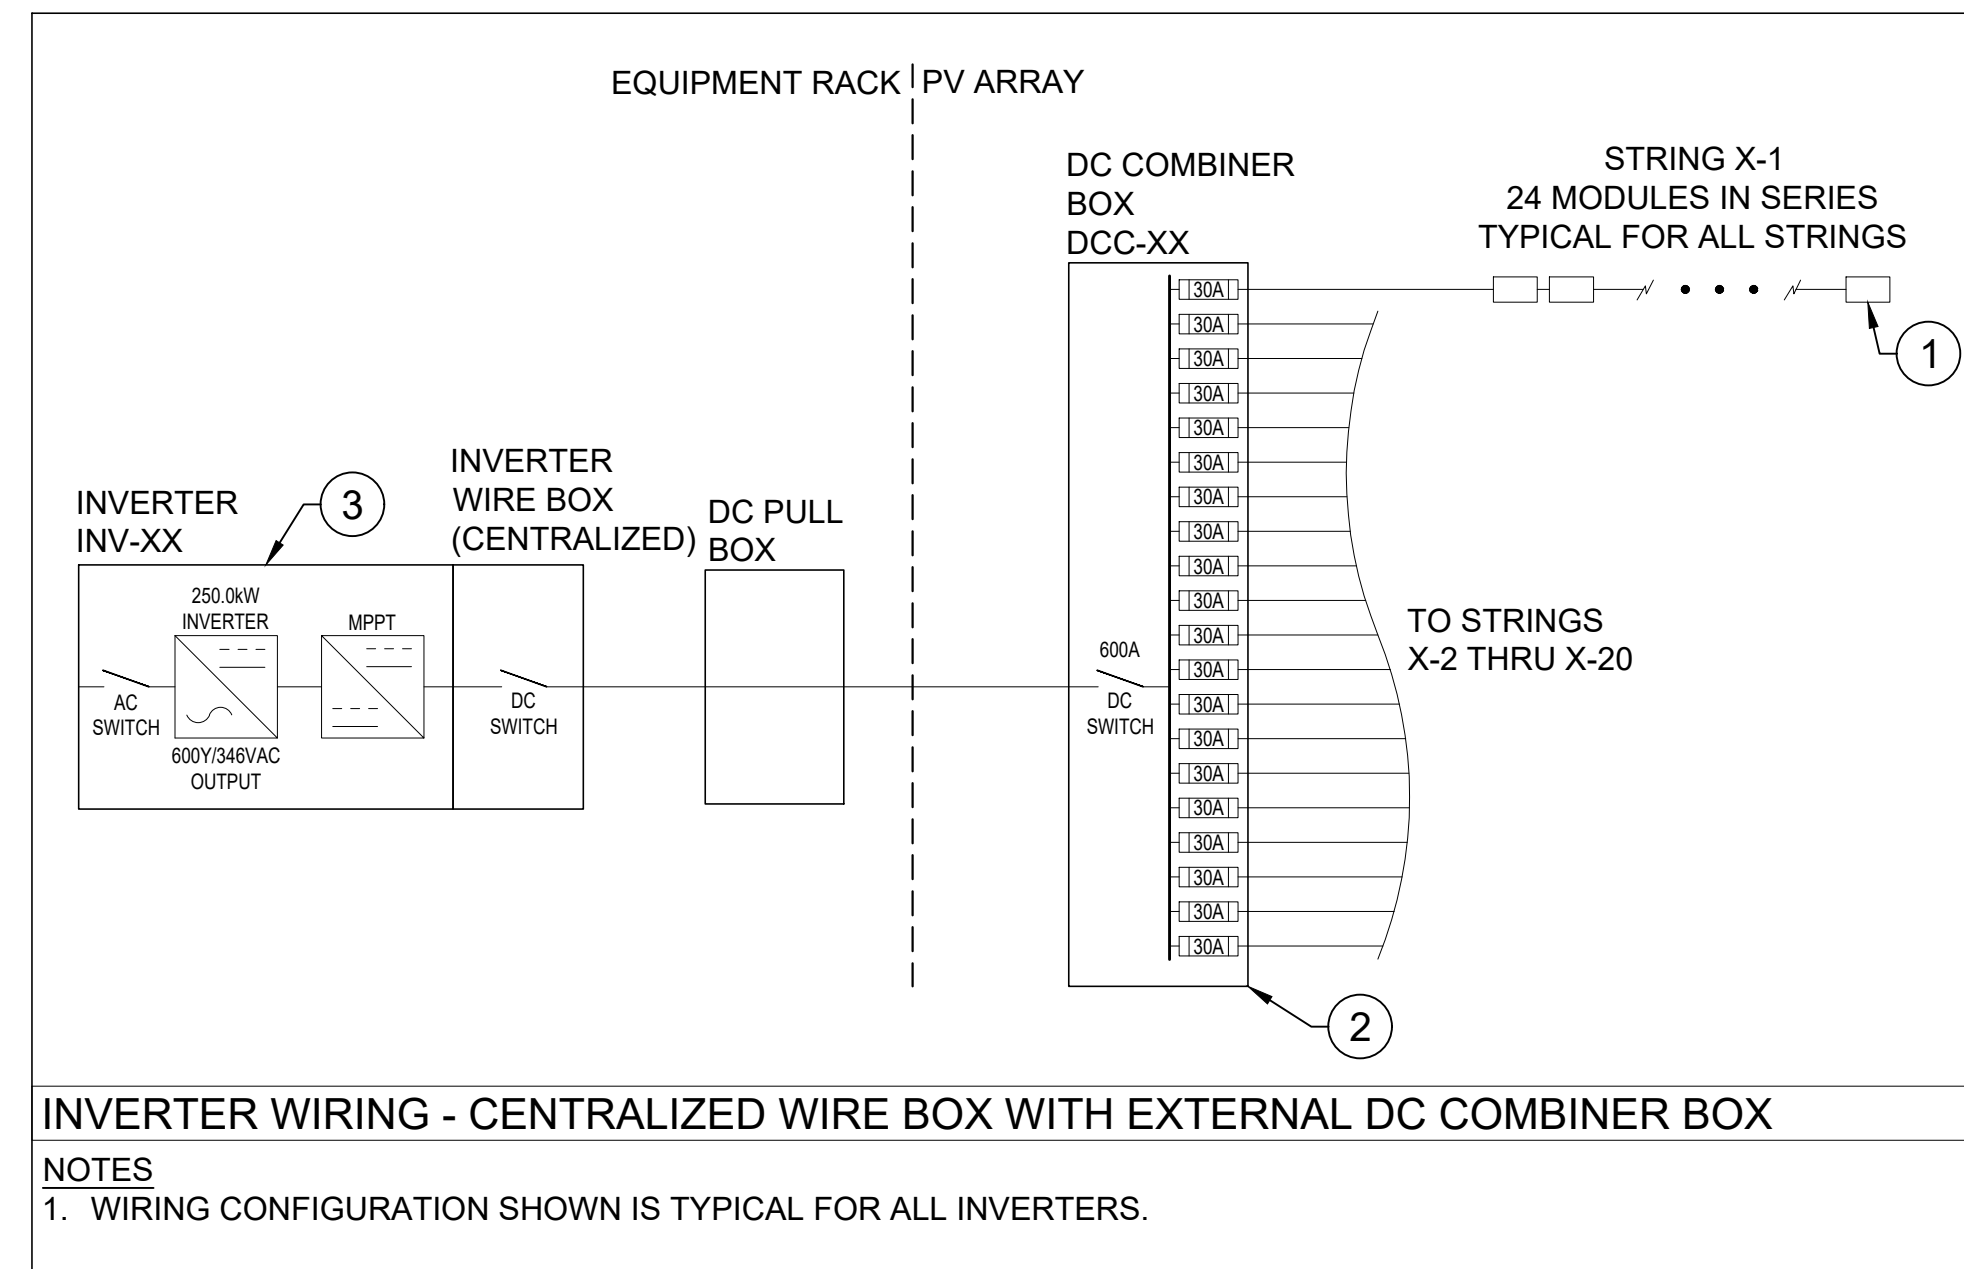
EQUIPMENT RACK | PV ARRAY

DC COMBINER BOX DCC-XX

STRING X-1
24 MODULES IN SERIES
TYPICAL FOR ALL STRINGS

30A
30A
30A
30A
30A
30A
30A
30A
30A
30A
30A
30A
30A
30A
30A
30A
30A
30A
30A
30A

1

INVERTER INV-XX

3

INVERTER WIRE BOX (CENTRALIZED)

DC PULL BOX

250.0kW INVERTER

MPPT

AC SWITCH

600Y/346VAC OUTPUT

DC SWITCH

600A
DC SWITCH

TO STRINGS X-2 THRU X-20

2

INVERTER WIRING - CENTRALIZED WIRE BOX WITH EXTERNAL DC COMBINER BOX

NOTES
1. WIRING CONFIGURATION SHOWN IS TYPICAL FOR ALL INVERTERS.